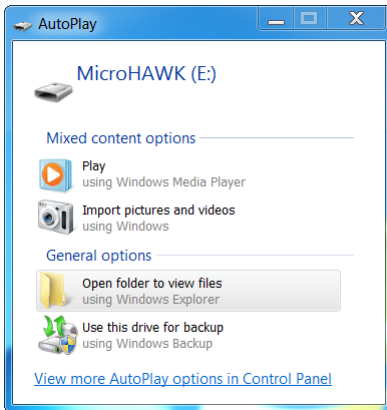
AutoPlay

MicroHAWK (E:)

Mixed content options

Play
using Windows Media Player

Import pictures and videos
using Windows

General options

Open folder to view files
using Windows Explorer

Use this drive for backup
using Windows Backup

View more AutoPlay options in Control Panel